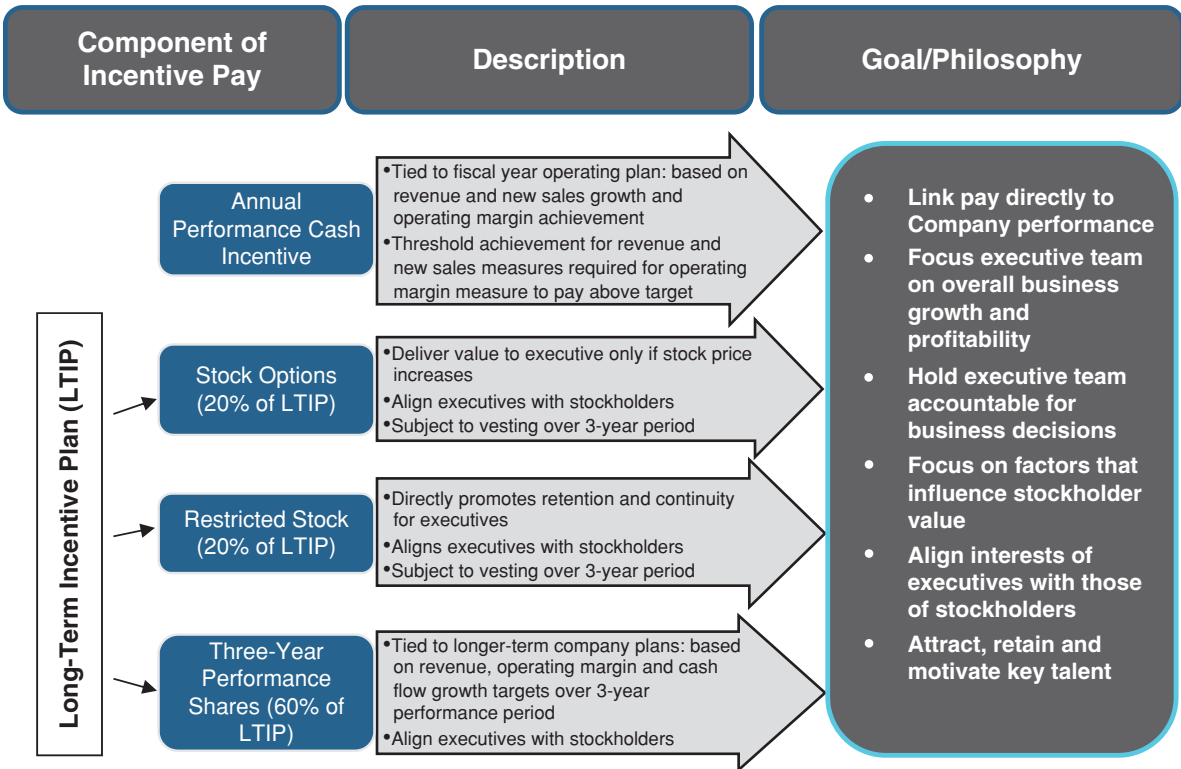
Component of Incentive Pay

Description

Goal/Philosophy

Annual Performance Cash Incentive

•Tied to fiscal year operating plan: based on revenue and new sales growth and operating margin achievement
•Threshold achievement for revenue and new sales measures required for operating margin measure to pay above target

Long-Term Incentive Plan (LTIP)

Stock Options (20% of LTIP)

•Deliver value to executive only if stock price increases
•Align executives with stockholders
•Subject to vesting over 3-year period

Restricted Stock (20% of LTIP)

•Directly promotes retention and continuity for executives
•Aligns executives with stockholders
•Subject to vesting over 3-year period

Three-Year Performance Shares (60% of LTIP)

•Tied to longer-term company plans: based on revenue, operating margin and cash flow growth targets over 3-year performance period
•Align executives with stockholders

• Link pay directly to Company performance
• Focus executive team on overall business growth and profitability
• Hold executive team accountable for business decisions
• Focus on factors that influence stockholder value
• Align interests of executives with those of stockholders
• Attract, retain and motivate key talent